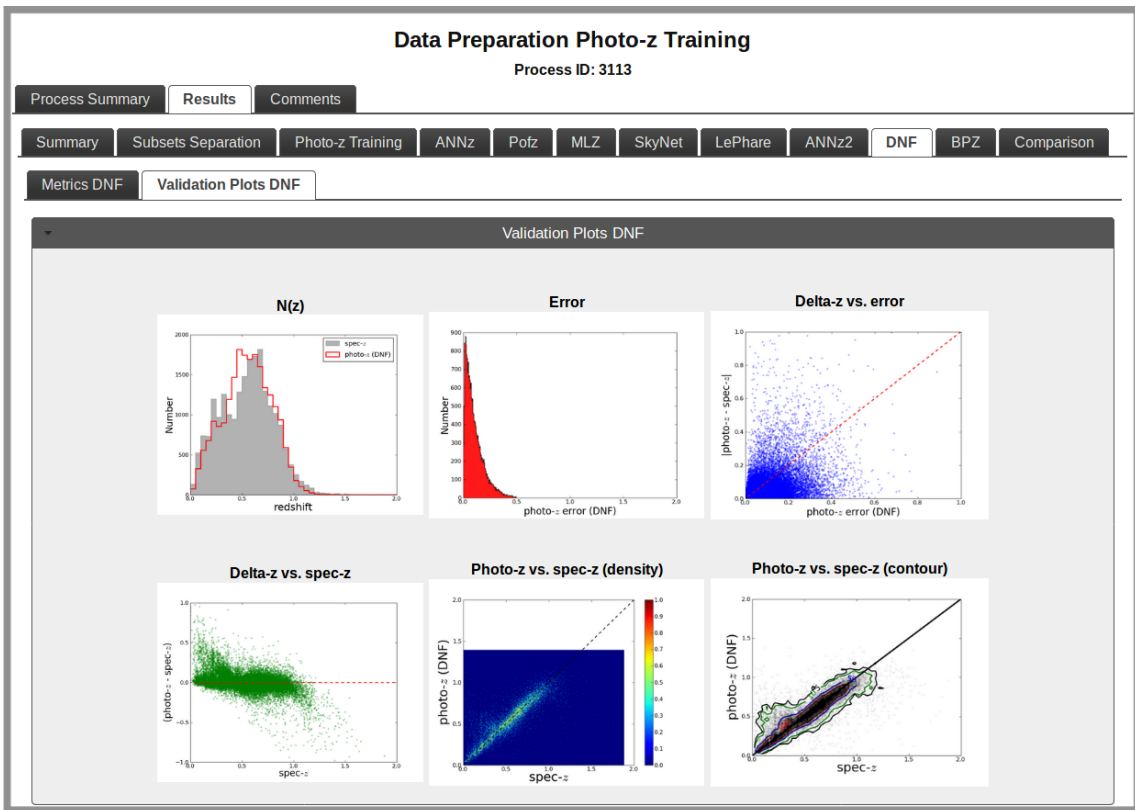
Data Preparation Photo-z Training

Process ID: 3113

Process Summary | Results | Comments

Summary | Subsets Separation | Photo-z Training | ANNz | Pofz | MLZ | SkyNet | LePhare | ANNz2 | DNF | BPZ | Comparison

Metrics DNF | Validation Plots DNF

Validation Plots DNF

N(z)

spec-z
photo-z (DNF)
Number
2000
1500
1000
500
0.0
0.5
1.0
1.5
2.0
redshift

Error

900
800
700
600
500
400
300
200
100
Number
0.0
0.5
1.0
1.5
2.0
photo-z error (DNF)

Delta-z vs. error

1.0
0.8
0.6
0.4
0.2
0.0
|photo-z - spec-z|
0.0
0.2
0.4
0.6
0.8
1.0
photo-z error (DNF)

Delta-z vs. spec-z

1.0
0.5
0.0
-0.5
-1.0
(photo-z - spec-z)
0.0
0.5
1.0
1.5
2.0
spec-z

Photo-z vs. spec-z (density)

2.0
1.5
1.0
0.5
0.0
photo-z (DNF)
0.0
0.5
1.0
1.5
spec-z
1.0
0.9
0.8
0.7
0.6
0.5
0.4
0.3
0.2
0.1
0.0

Photo-z vs. spec-z (contour)

2.0
1.5
1.0
0.5
0.0
photo-z (DNF)
0.0
0.5
1.0
1.5
2.0
spec-z